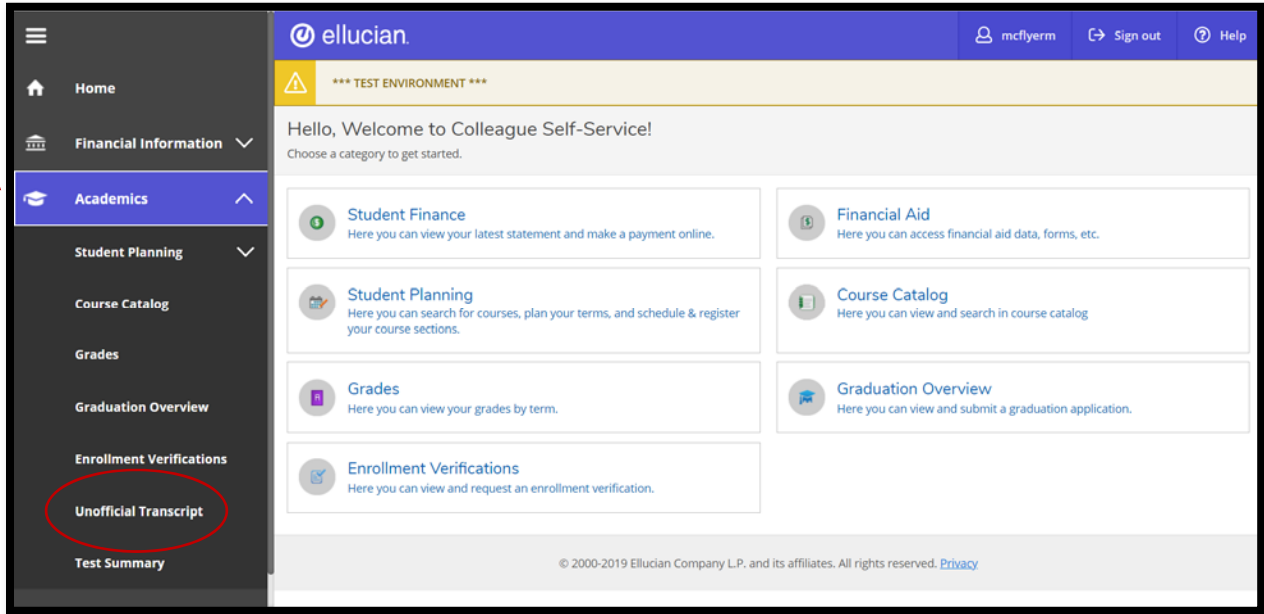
Home

Financial Information

Academics

Student Planning

Course Catalog

Grades

Graduation Overview

Enrollment Verifications

Unofficial Transcript

Test Summary

ellucian.

mcflyerm

Sign out

Help

*** TEST ENVIRONMENT ***

Hello, Welcome to Colleague Self-Service!

Choose a category to get started.

Student Finance
Here you can view your latest statement and make a payment online.

Financial Aid
Here you can access financial aid data, forms, etc.

Student Planning
Here you can search for courses, plan your terms, and schedule & register your course sections.

Course Catalog
Here you can view and search in course catalog

Grades
Here you can view your grades by term.

Graduation Overview
Here you can view and submit a graduation application.

Enrollment Verifications
Here you can view and request an enrollment verification.

© 2000-2019 Ellucian Company L.P. and its affiliates. All rights reserved. Privacy